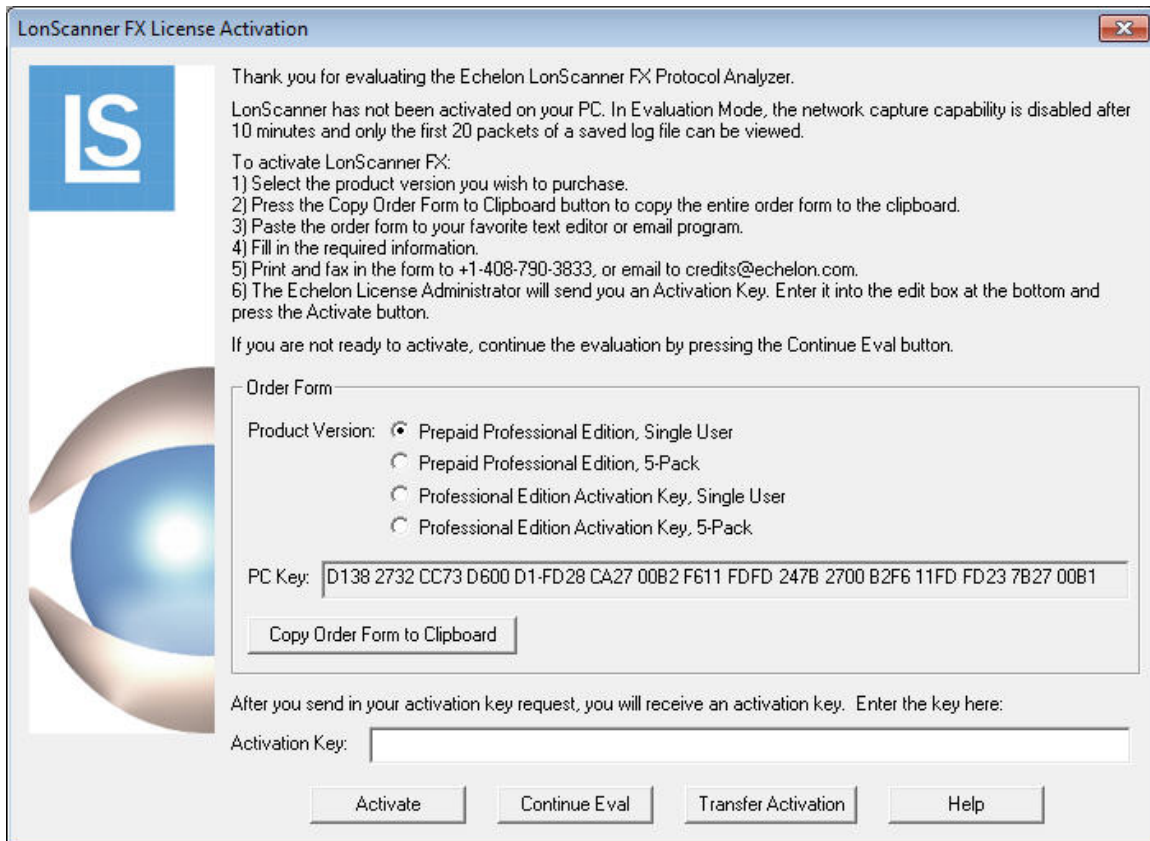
LonScanner FX License Activation

LS

Thank you for evaluating the Echelon LonScanner FX Protocol Analyzer.

LonScanner has not been activated on your PC. In Evaluation Mode, the network capture capability is disabled after 10 minutes and only the first 20 packets of a saved log file can be viewed.

To activate LonScanner FX:
1) Select the product version you wish to purchase.
2) Press the Copy Order Form to Clipboard button to copy the entire order form to the clipboard.
3) Paste the order form to your favorite text editor or email program.
4) Fill in the required information.
5) Print and fax in the form to +1-408-790-3833, or email to credits@echelon.com.
6) The Echelon License Administrator will send you an Activation Key. Enter it into the edit box at the bottom and press the Activate button.

If you are not ready to activate, continue the evaluation by pressing the Continue Eval button.

Order Form

Product Version: Prepaid Professional Edition, Single User
Prepaid Professional Edition, 5-Pack
Professional Edition Activation Key, Single User
Professional Edition Activation Key, 5-Pack

PC Key: D138 2732 CC73 D600 D1-FD28 CA27 00B2 F611 FDFD 247B 2700 B2F6 11FD FD23 7B27 00B1

Copy Order Form to Clipboard

After you send in your activation key request, you will receive an activation key. Enter the key here:

Activation Key:

Activate Continue Eval Transfer Activation Help